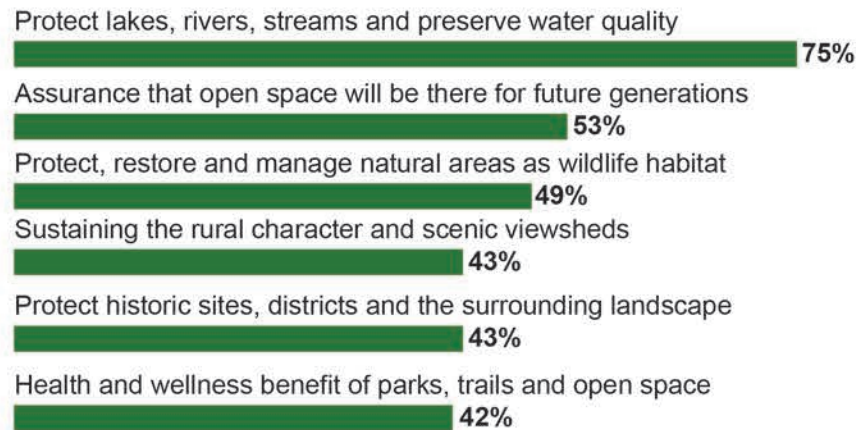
Protect lakes, rivers, streams and preserve water quality
75%

Assurance that open space will be there for future generations
53%

Protect, restore and manage natural areas as wildlife habitat
49%

Sustaining the rural character and scenic viewsheds
43%

Protect historic sites, districts and the surrounding landscape
43%

Health and wellness benefit of parks, trails and open space
42%